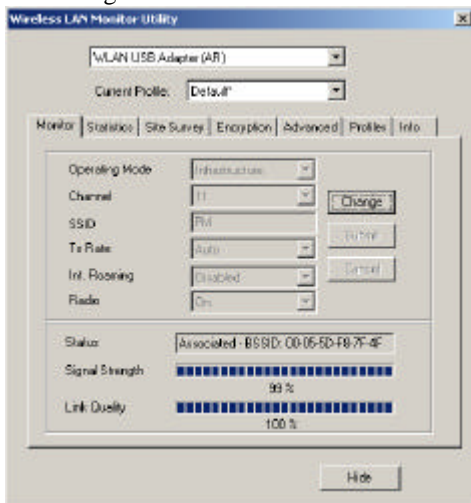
Wireless LAN Monitor Utility

WLAN USB Adapter (AR)

Current Profile: Default

Monitor | Statistics | Site Survey | Encryption | Advanced | Profiles | Info

Operating Mode: Infrastructure
Channel: 11
SSID: RM
Tx Rate: Auto
Int. Roaming: Disabled
Radio: On

Change
Submit
Cancel

Status: Associated - BSSID: 00-05-5D-F8-7F-4F

Signal Strength
99 %

Link Quality
100 %

Hide